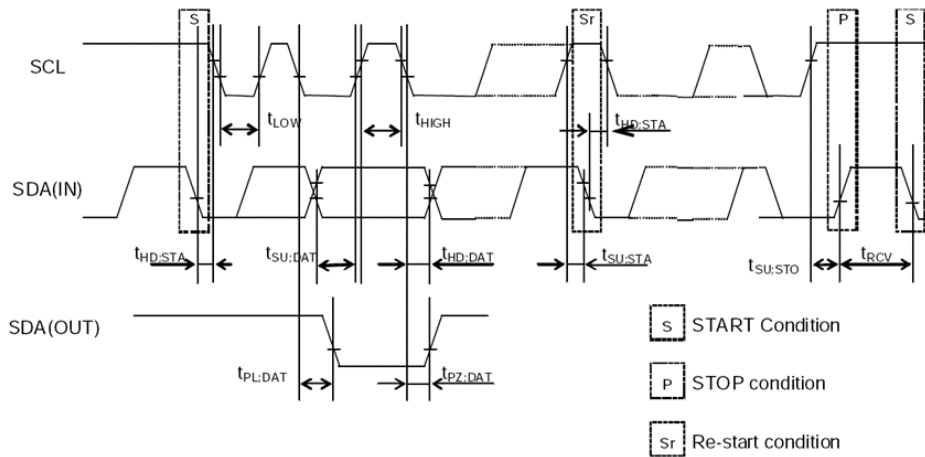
S

Sr

P

S

SCL

$t_{LOW}$

$t_{HIGH}$

$t_{HD:STA}$

SDA(IN)

$t_{HD:STA}$

$t_{SU:DAT}$

$t_{HD:DAT}$

$t_{SU:STA}$

$t_{SU:STO}$

$t_{RCV}$

SDA(OUT)

$t_{PL:DAT}$

$t_{PZ:DAT}$

S START Condition

P STOP condition

Sr Re-start condition